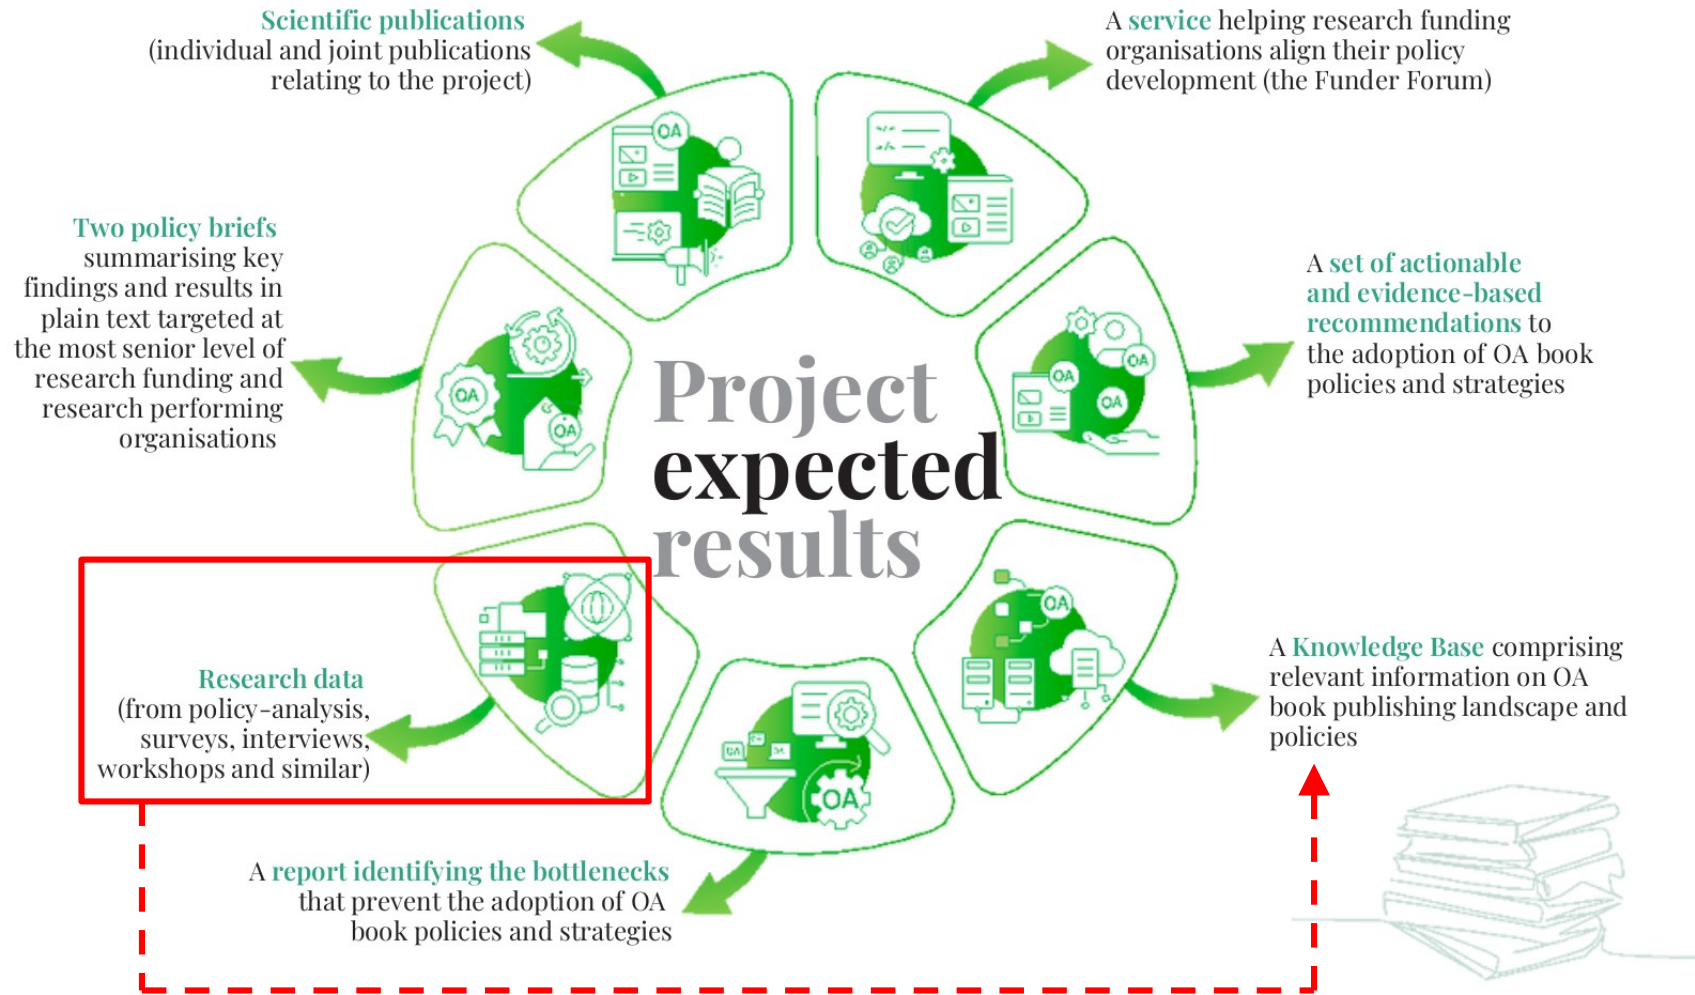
Scientific publications
(individual and joint publications relating to the project)

A service helping research funding organisations align their policy development (the Funder Forum)

Two policy briefs summarising key findings and results in plain text targeted at the most senior level of research funding and research performing organisations

A set of actionable and evidence-based recommendations to the adoption of OA book policies and strategies

Project expected results

Research data
(from policy-analysis, surveys, interviews, workshops and similar)

A Knowledge Base comprising relevant information on OA book publishing landscape and policies

A report identifying the bottlenecks that prevent the adoption of OA book policies and strategies

OA OA OA OA OA OA OA OA